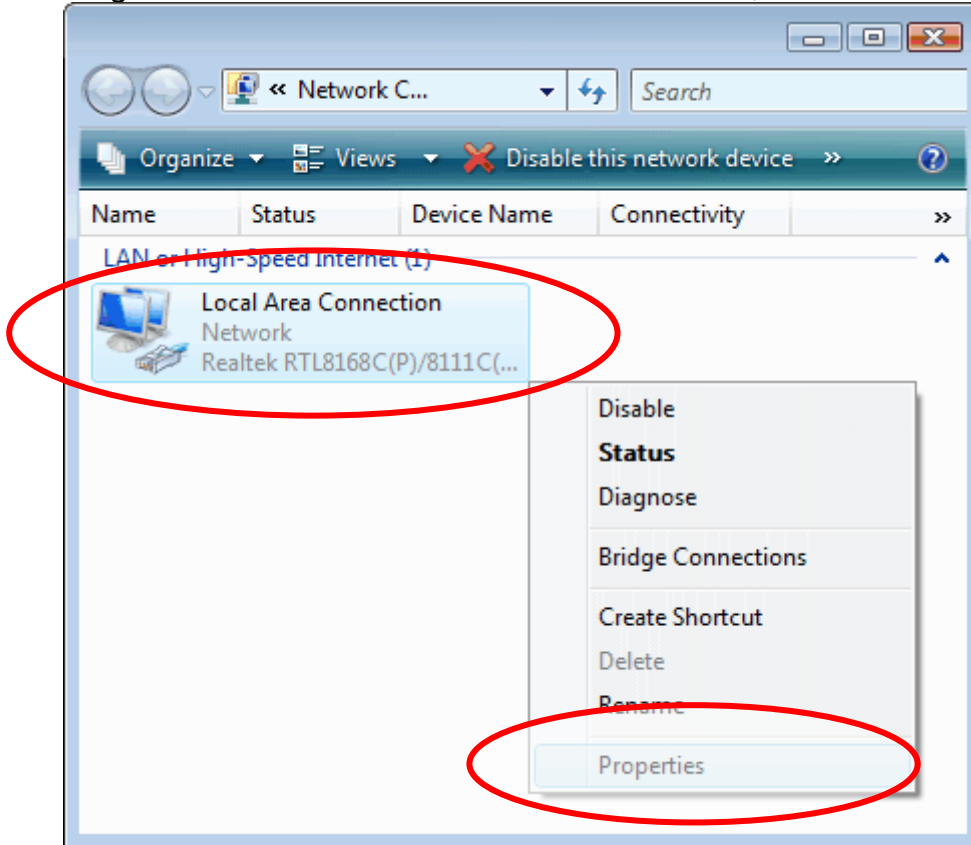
« Network C...
Search
Organize Views Disable this network device »
Name Status Device Name Connectivity »
LAN or High-Speed Internet (1)
Local Area Connection
Network
Realtek RTL8168C(P)/8111C(...
Disable
Status
Diagnose
Bridge Connections
Create Shortcut
Delete
Rename
Properties